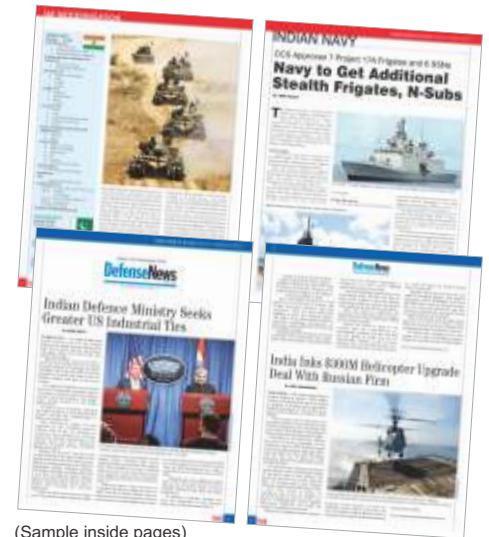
INDIAN NAVY

CCS Approves 7 Project-17A Frigates and 6 SSNs

Navy to Get Additional Stealth Frigates, N-Subs

DefenseNews

Indian Defence Ministry Seeks Greater US Industrial Ties

DefenseNews

India Inks $300M Helicopter Upgrade Deal With Russian Firm

(Sample inside pages)